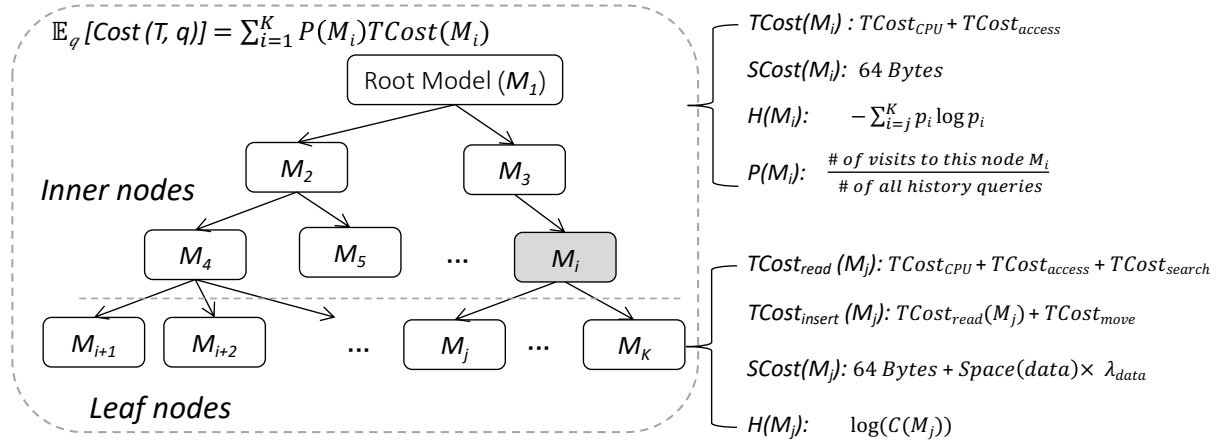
$\mathbb{E}_q$ [Cost (T, q)] $= \sum_{i=1}^{K} P(M_i) TCost(M_i)$

Root Model ($M_1$)

$M_2$

$M_3$

Inner nodes

$M_4$

$M_5$

...

$M_i$

$M_{i+1}$

$M_{i+2}$

...

$M_j$

...

$M_K$

Leaf nodes

TCost($M_i$) : $TCost_{CPU} + TCost_{access}$

SCost($M_i$): $64\ Bytes$

H($M_i$): $-\sum_{i=j}^{K} p_i \log p_i$

P($M_i$): $\frac{\#\ of\ visits\ to\ this\ node\ M_i}{\#\ of\ all\ history\ queries}$

$TCost_{read}$ ($M_j$): $TCost_{CPU} + TCost_{access} + TCost_{search}$

$TCost_{insert}$ ($M_j$): $TCost_{read}(M_j) + TCost_{move}$

SCost($M_j$): $64\ Bytes + Space(data) \times \lambda_{data}$

H($M_j$): $\log(C(M_j))$